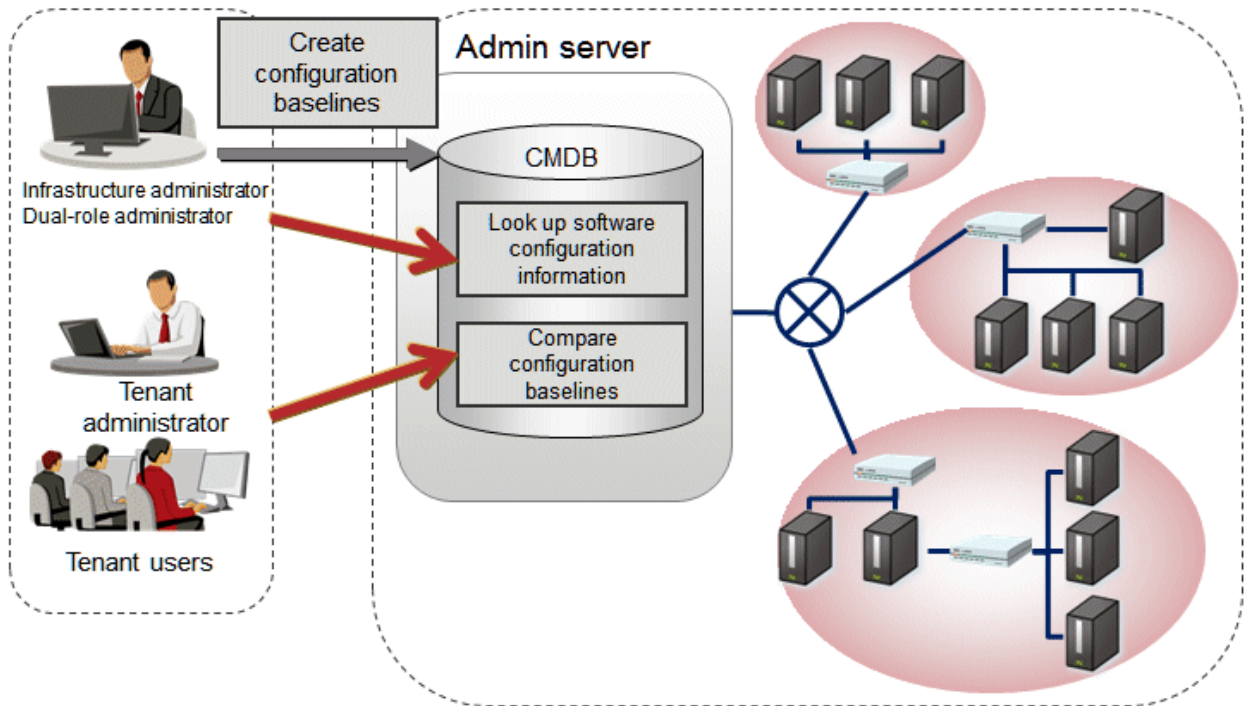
Create configuration baselines

Admin server

CMDB

Infrastructure administrator
Dual-role administrator

Look up software configuration information

Compare configuration baselines

Tenant administrator

Tenant users